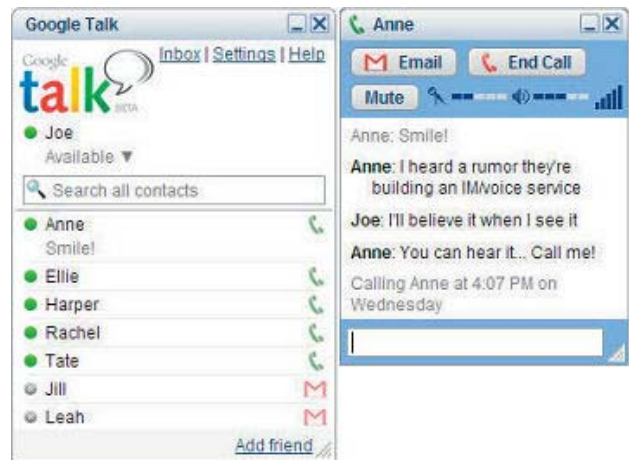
Google Talk

Google talk BETA

Inbox | Settings | Help

Joe
Available ▼

Search all contacts

Anne
Smile!
Ellie
Harper
Rachel
Tate
Jill
Leah

Add friend

Anne

Email
End Call
Mute

Anne: Smile!

Anne: I heard a rumor they're building an IM/voice service

Joe: I'll believe it when I see it

Anne: You can hear it... Call me!

Calling Anne at 4:07 PM on Wednesday